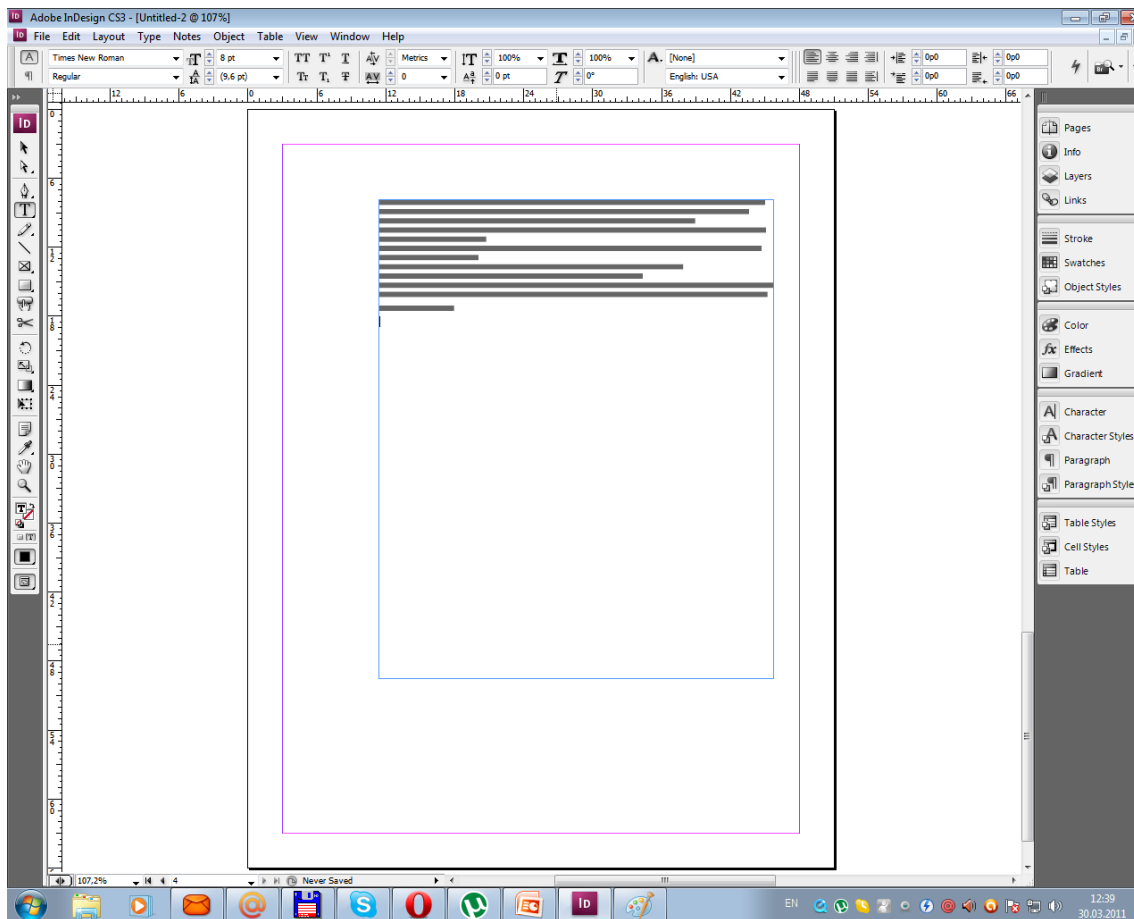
Adobe InDesign CS3 - [Untitled-2 @ 107%]

File Edit Layout Type Notes Object Table View Window Help

Times New Roman
8 pt
Metrics
100%
100%
[None]
0p0
0p0
Regular
(9,6 pt)
0
0 pt
0°
English: USA
0p0
0p0

12 6 0 6 12 18 24 30 36 42 48 54 60 66

Pages
Info
Layers
Links
Stroke
Swatches
Object Styles
Color
Effects
Gradient
Character
Character Styles
Paragraph
Paragraph Style
Table Styles
Cell Styles
Table

107,2%
4
Never Saved

EN
12:39
30.03.2011